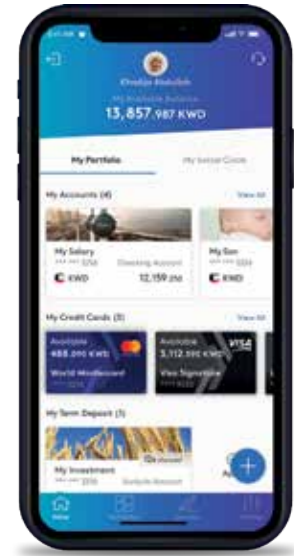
Khadija Abdullah
My Portfolio Balance
13,857.987 KWD

My Portfolio
My Social Circle

My Accounts (4)
View All

My Salary
**** **** 3256
Checking Account
KWD
12,159.216

My Son
KWD

My Credit Cards (3)
View All

Available
488.000 KWD
World Mastercard

Available
3,112.990 KWD
VISA
Visa Signature
**** 6222

My Term Deposit (3)

My Investment
**** **** 3256
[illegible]

Home